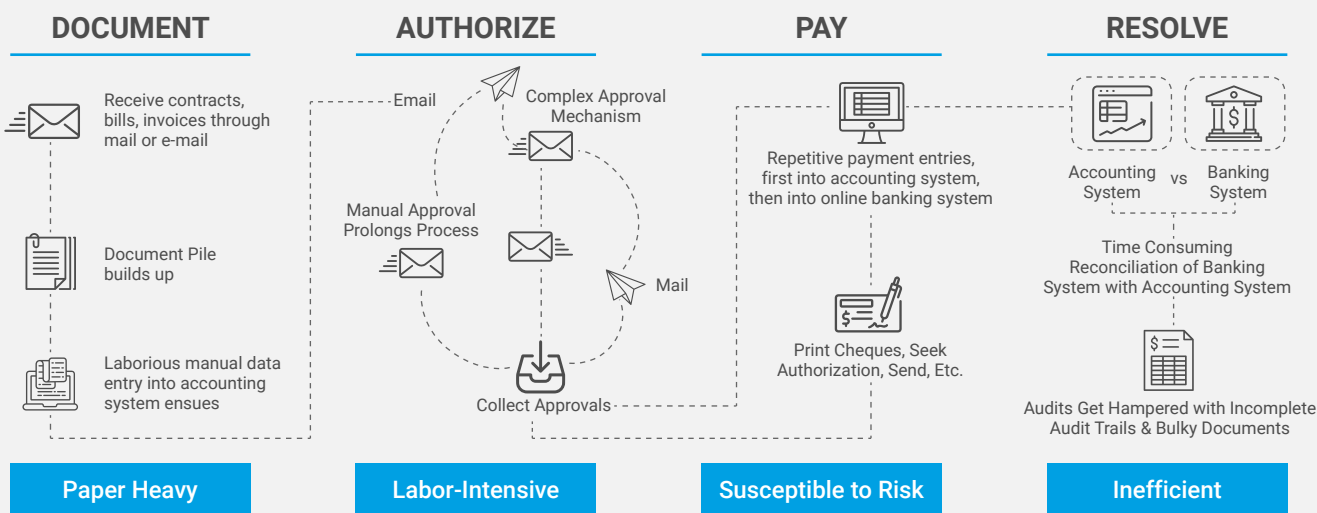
DOCUMENT

Receive contracts, bills, invoices through mail or e-mail

Document Pile builds up

Laborious manual data entry into accounting system ensues

Paper Heavy

AUTHORIZE

Email

Complex Approval Mechanism

Manual Approval Prolongs Process

Mail

Collect Approvals

Labor-Intensive

PAY

Repetitive payment entries, first into accounting system, then into online banking system

Print Cheques, Seek Authorization, Send, Etc.

Susceptible to Risk

RESOLVE

Accounting System vs Banking System

Time Consuming Reconciliation of Banking System with Accounting System

Audits Get Hampered with Incomplete Audit Trails & Bulky Documents

Inefficient